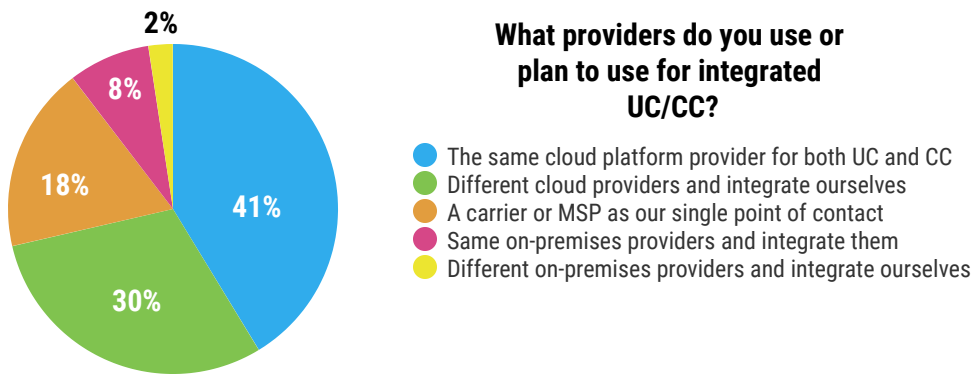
What providers do you use or plan to use for integrated UC/CC?

The same cloud platform provider for both UC and CC
Different cloud providers and integrate ourselves
A carrier or MSP as our single point of contact
Same on-premises providers and integrate them
Different on-premises providers and integrate ourselves

2%
8%
18%
41%
30%